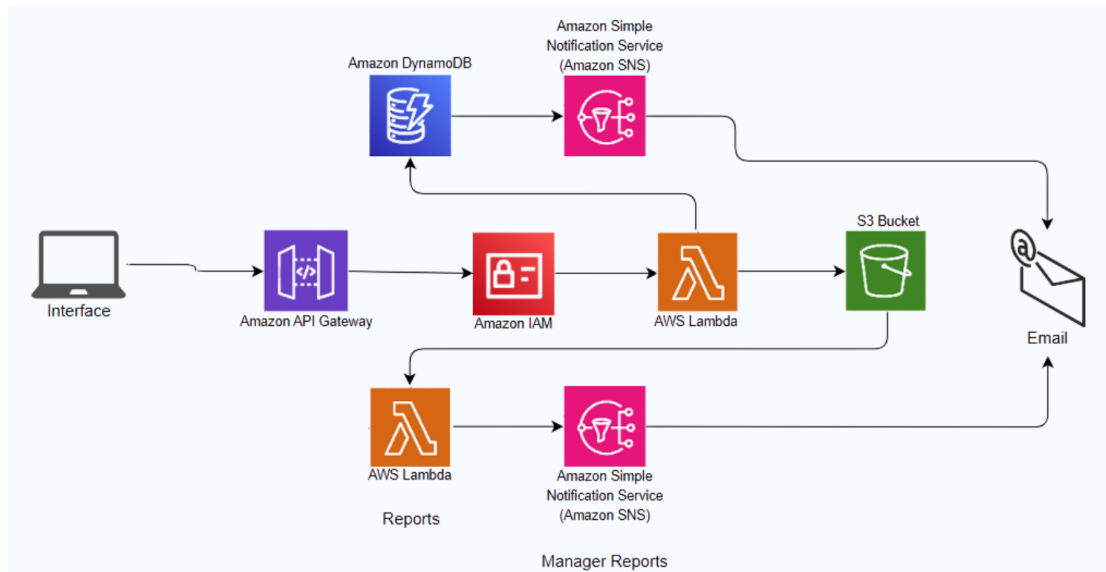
Amazon Simple Notification Service (Amazon SNS)

Amazon DynamoDB

S3 Bucket

Interface

Amazon API Gateway

Amazon IAM

AWS Lambda

Email

AWS Lambda

Amazon Simple Notification Service (Amazon SNS)

Reports

Manager Reports